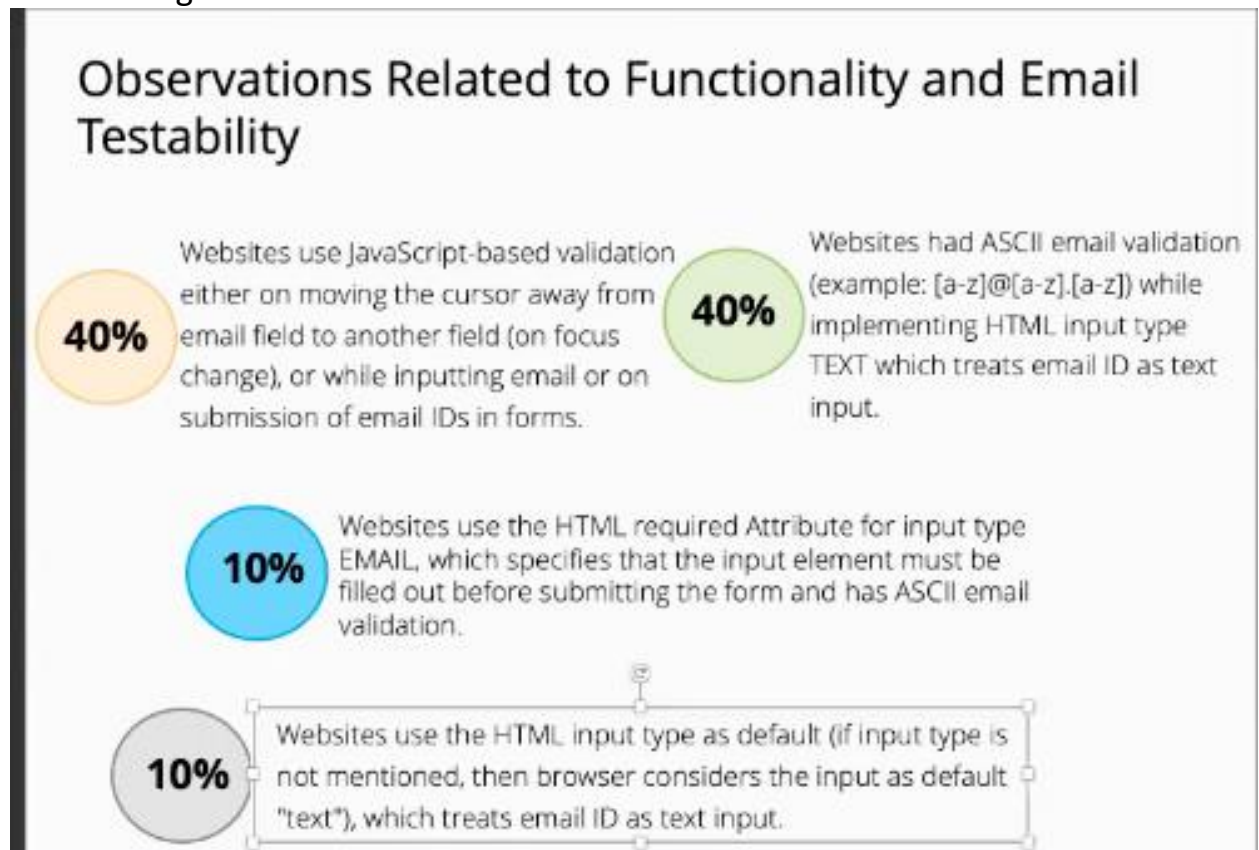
Observations Related to Functionality and Email Testability

40%

Websites use JavaScript-based validation either on moving the cursor away from email field to another field (on focus change), or while inputting email or on submission of email IDs in forms.

40%

Websites had ASCII email validation (example: [a-z]@[a-z].[a-z]) while implementing HTML input type TEXT which treats email ID as text input.

10%

Websites use the HTML required Attribute for input type EMAIL, which specifies that the input element must be filled out before submitting the form and has ASCII email validation.

10%

Websites use the HTML input type as default (if input type is not mentioned, then browser considers the input as default "text"), which treats email ID as text input.